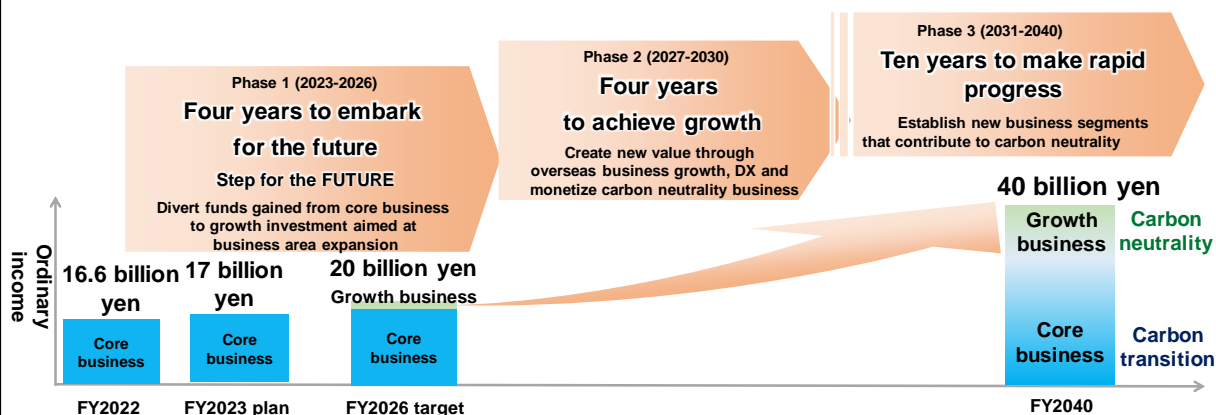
Phase 1 (2023-2026)
Four years to embark for the future
Step for the FUTURE
Divert funds gained from core business to growth investment aimed at business area expansion

Phase 2 (2027-2030)
Four years to achieve growth
Create new value through overseas business growth, DX and monetize carbon neutrality business

Phase 3 (2031-2040)
Ten years to make rapid progress
Establish new business segments that contribute to carbon neutrality

Ordinary income

16.6 billion yen
Core business
FY2022

17 billion yen
Core business
FY2023 plan

20 billion yen
Growth business
Core business
FY2026 target

40 billion yen
Growth business
Carbon neutrality
Core business
Carbon transition
FY2040